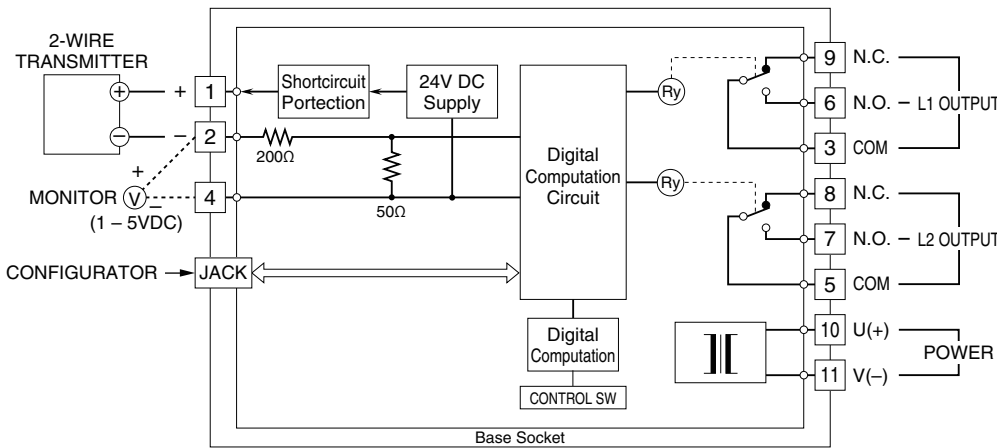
2-WIRE TRANSMITTER

+
–
+ 1
– 2
4
MONITOR V
+
–
(1 – 5VDC)
CONFIGURATOR → JACK

Shortcircuit Portection
24V DC Supply
200Ω
50Ω
Digital Computation Circuit
Ry
Ry
Digital Computation
CONTROL SW

9 N.C.
6 N.O. – L1 OUTPUT
3 COM
8 N.C.
7 N.O. – L2 OUTPUT
5 COM
10 U(+)
11 V(–)
POWER

Base Socket